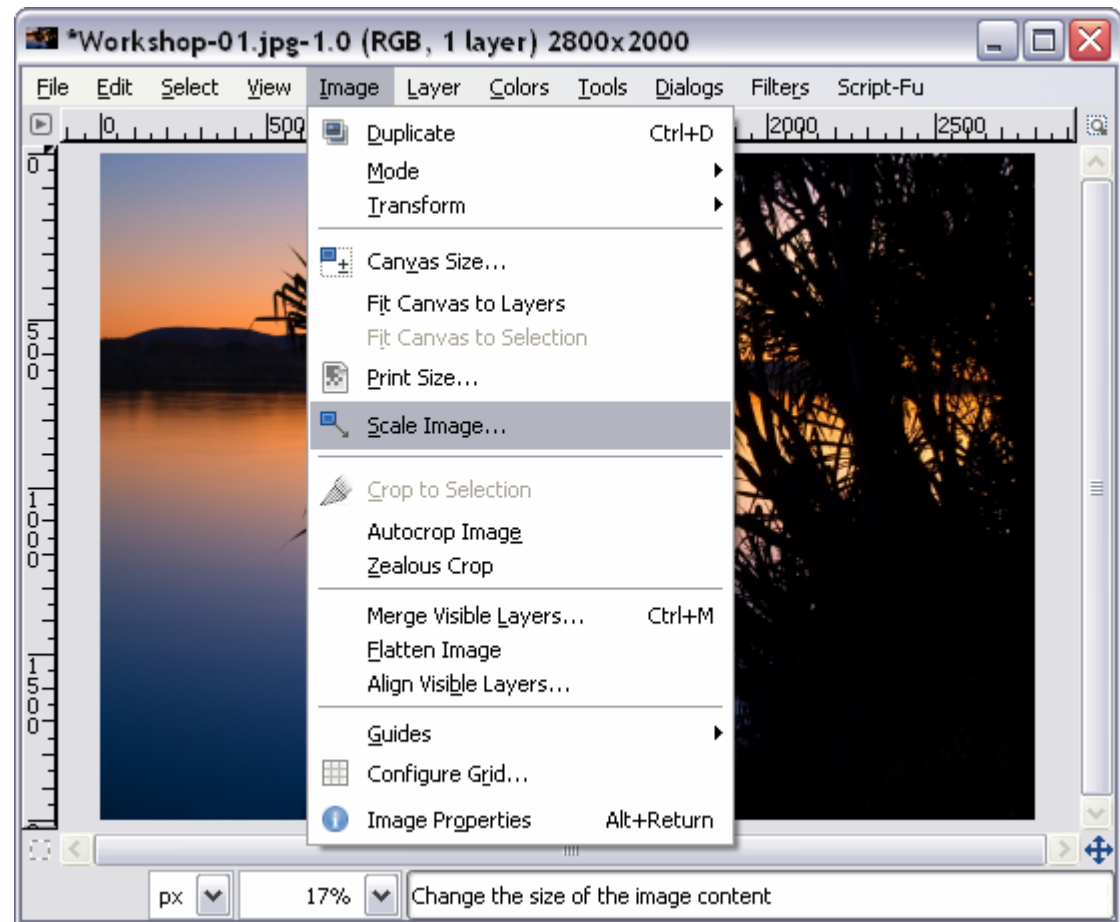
*Workshop-01.jpg-1.0 (RGB, 1 layer) 2800x2000

File Edit Select View Image Layer Colors Tools Dialogs Filters Script-Fu

0 500 2000 2500

0 500 1000 1500

Duplicate Ctrl+D
Mode
Transform
Canvas Size...
Fit Canvas to Layers
Fit Canvas to Selection
Print Size...
Scale Image...
Crop to Selection
Autocrop Image
Zealous Crop
Merge Visible Layers... Ctrl+M
Flatten Image
Align Visible Layers...
Guides
Configure Grid...
Image Properties Alt+Return

px 17% Change the size of the image content